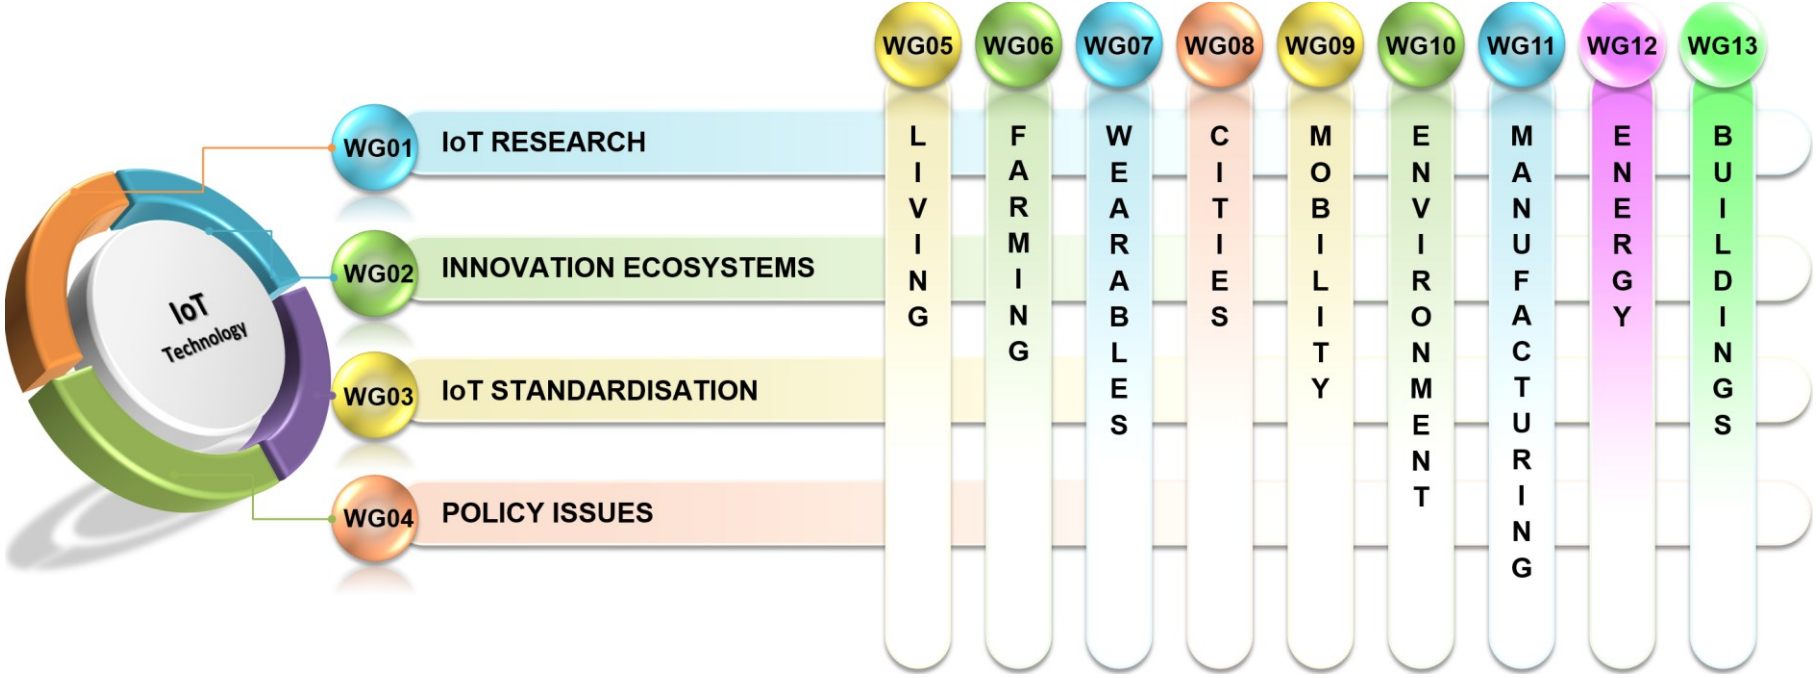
IoT Technology

WG01 IoT RESEARCH

WG02 INNOVATION ECOSYSTEMS

WG03 IoT STANDARDISATION

WG04 POLICY ISSUES

WG05 LIVING

WG06 FARMING

WG07 WEARABLES

WG08 CITIES

WG09 MOBILITY

WG10 ENVIRONMENT

WG11 MANUFACTURING

WG12 ENERGY

WG13 BUILDINGS